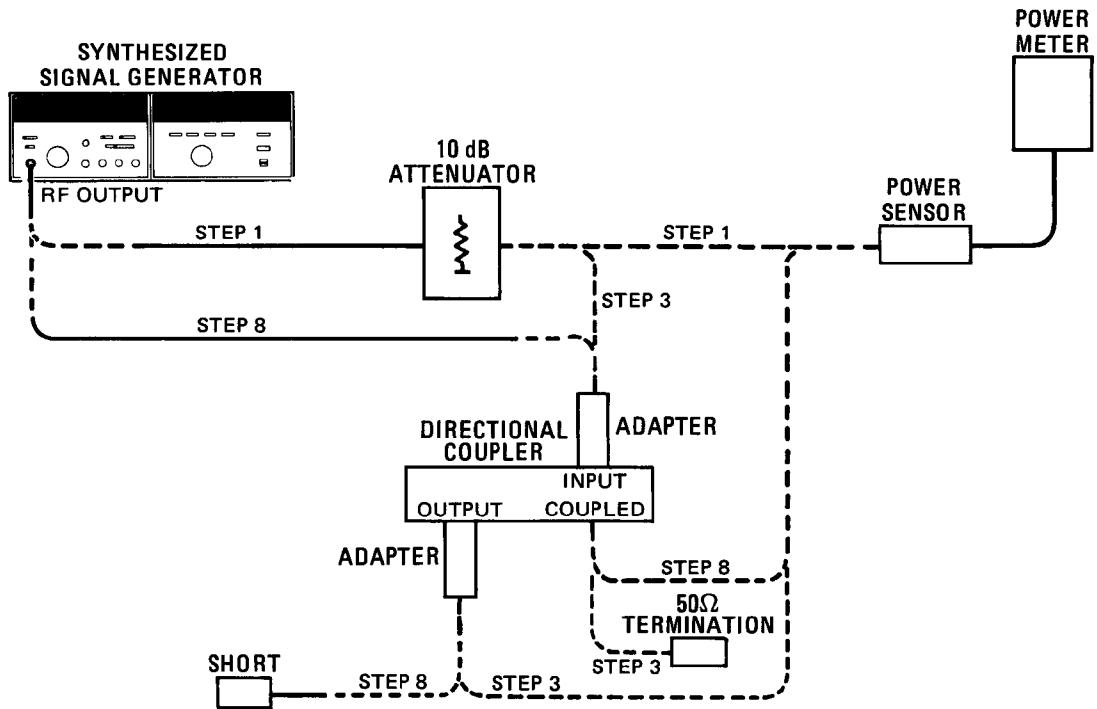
SYNTHESIZED SIGNAL GENERATOR

RF OUTPUT

10 dB ATTENUATOR

POWER METER

POWER SENSOR

STEP 1

STEP 1

STEP 3

STEP 8

DIRECTIONAL COUPLER

ADAPTER

INPUT

OUTPUT

COUPLED

ADAPTER

STEP 8

$50\Omega$ TERMINATION

STEP 3

SHORT

STEP 8

STEP 3